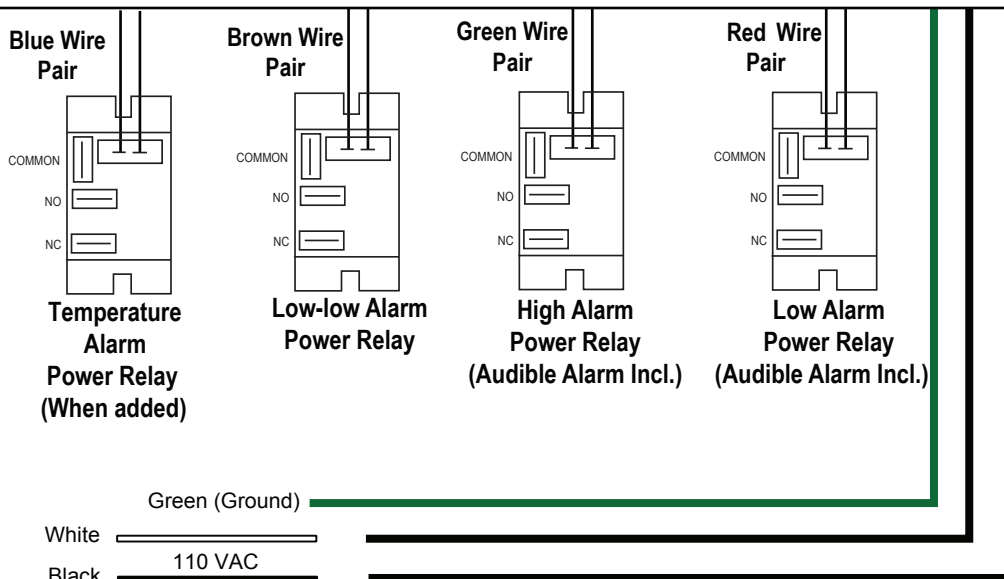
Blue Wire Pair

COMMON

NO

NC

Temperature Alarm Power Relay (When added)

Brown Wire Pair

COMMON

NO

NC

Low-low Alarm Power Relay

Green Wire Pair

COMMON

NO

NC

High Alarm Power Relay (Audible Alarm Incl.)

Red Wire Pair

COMMON

NO

NC

Low Alarm Power Relay (Audible Alarm Incl.)

Green (Ground)

White

110 VAC

Black